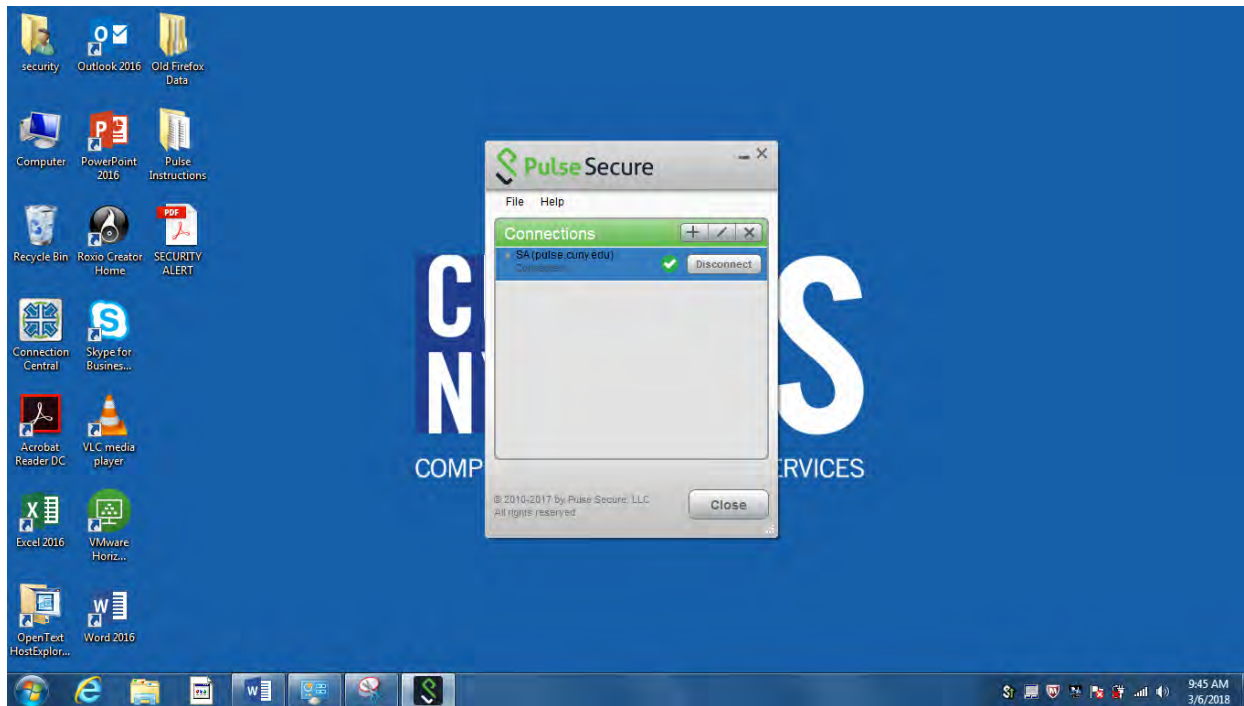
security

Outlook 2016

Old Firefox Data

Computer

PowerPoint 2016

Pulse Instructions

Recycle Bin

Roxio Creator Home

PDF
SECURITY ALERT

Connection Central

Skype for Busines...

Acrobat Reader DC

VLC media player

Excel 2016

VMware Horiz...

OpenText HostExplor...

Word 2016

C
N
S

COMP
ERVICES

Pulse Secure

File Help

Connections

SA(pulse.cuny.edu)
Connected

Disconnect

© 2010-2017 by Pulse Secure, LLC
All rights reserved

Close

9:45 AM
3/6/2018